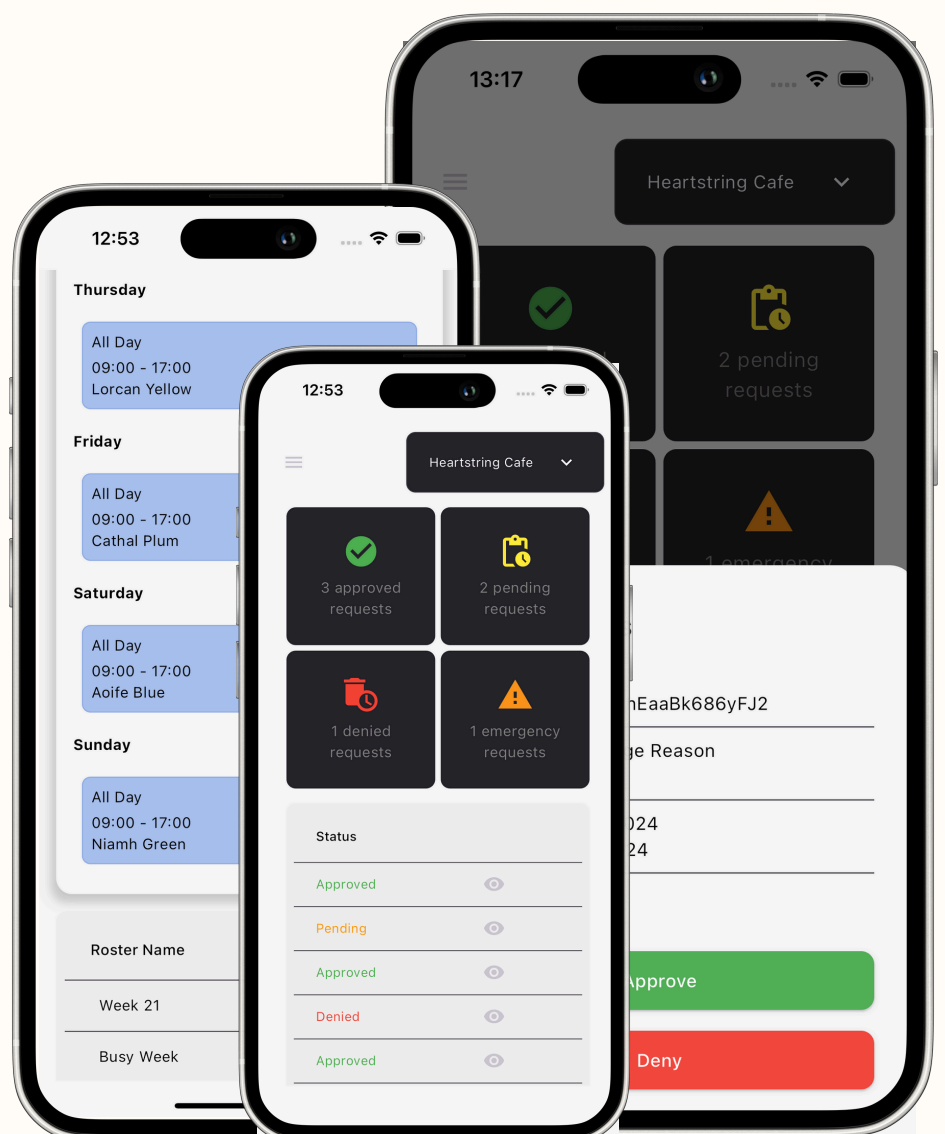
13:17

Heartstring Cafe

2 pending requests

1 emergency

hEaaBk686yFJ2

ge Reason

024
24

Approve

Deny

12:53

Thursday

All Day
09:00 - 17:00
Lorcan Yellow

Friday

All Day
09:00 - 17:00
Cathal Plum

Saturday

All Day
09:00 - 17:00
Aoife Blue

Sunday

All Day
09:00 - 17:00
Niamh Green

| Roster Name |
|---|
| Week 21 |
| Busy Week |

12:53

Heartstring Cafe

3 approved requests

2 pending requests

1 denied requests

1 emergency requests

| Status |
|---|
| Approved |
| Pending |
| Approved |
| Denied |
| Approved |